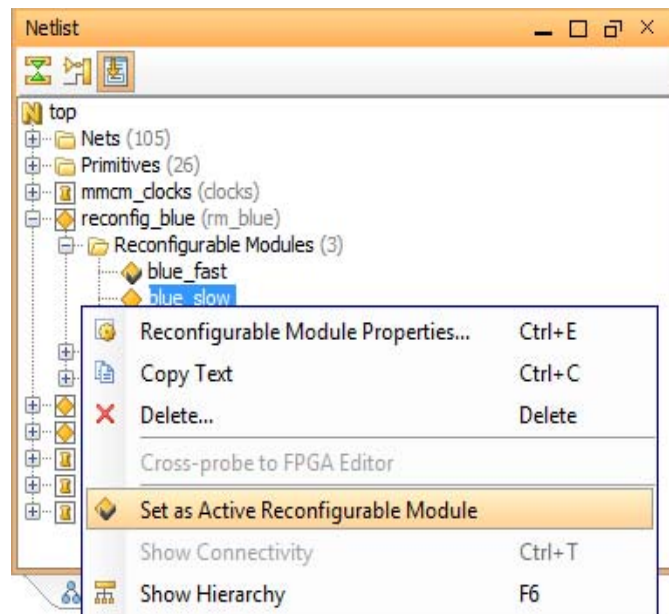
Netlist

top
Nets (105)
Primitives (26)
mmcm_clocks (clocks)
reconfig_blue (rm_blue)
Reconfigurable Modules (3)
blue_fast
blue_slow

| | |
|---|---|
| Reconfigurable Module Properties... | Ctrl+E |
| Copy Text | Ctrl+C |
| Delete... | Delete |
| Cross-probe to FPGA Editor | |
| Set as Active Reconfigurable Module | |
| Show Connectivity | Ctrl+T |
| Show Hierarchy | F6 |